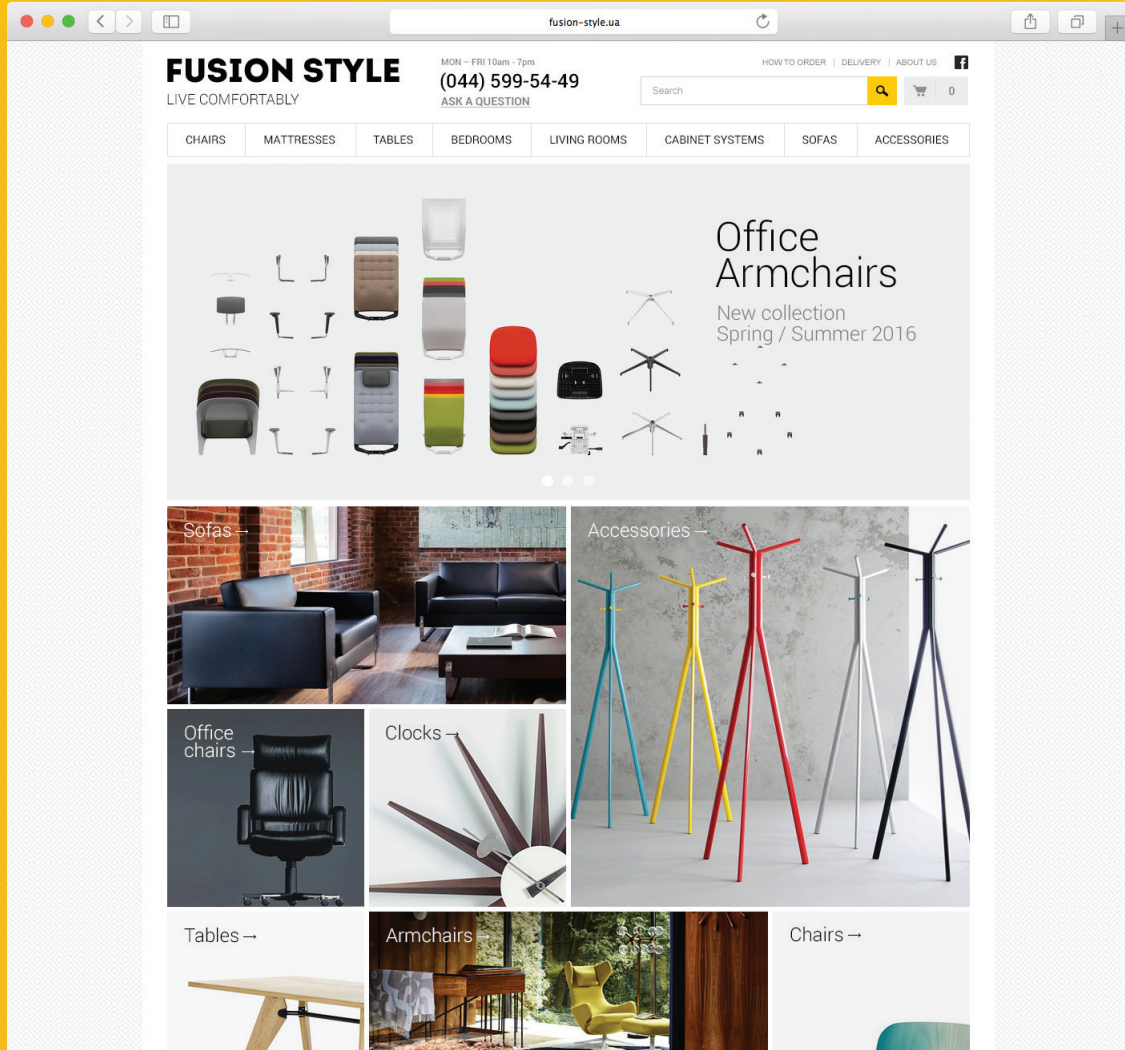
fusion-style.ua

FUSION STYLE
LIVE COMFORTABLY

MON – FRI 10am - 7pm
(044) 599-54-49
ASK A QUESTION

HOW TO ORDER | DELIVERY | ABOUT US

Search

0

CHAIRS
MATTRESSES
TABLES
BEDROOMS
LIVING ROOMS
CABINET SYSTEMS
SOFAS
ACCESSORIES

Office Armchairs
New collection
Spring / Summer 2016

Sofas →
Accessories →
Office chairs →
Clocks →
Tables →
Armchairs →
Chairs →